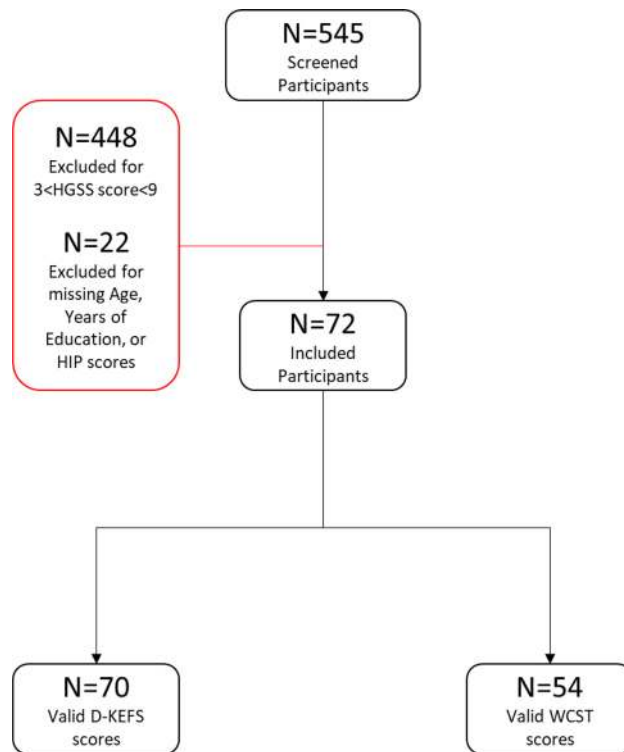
N=545
Screened Participants

N=448
Excluded for 3<HGSS score<9

N=22
Excluded for missing Age, Years of Education, or HIP scores

N=72
Included Participants

N=70
Valid D-KEFS scores

N=54
Valid WCST scores